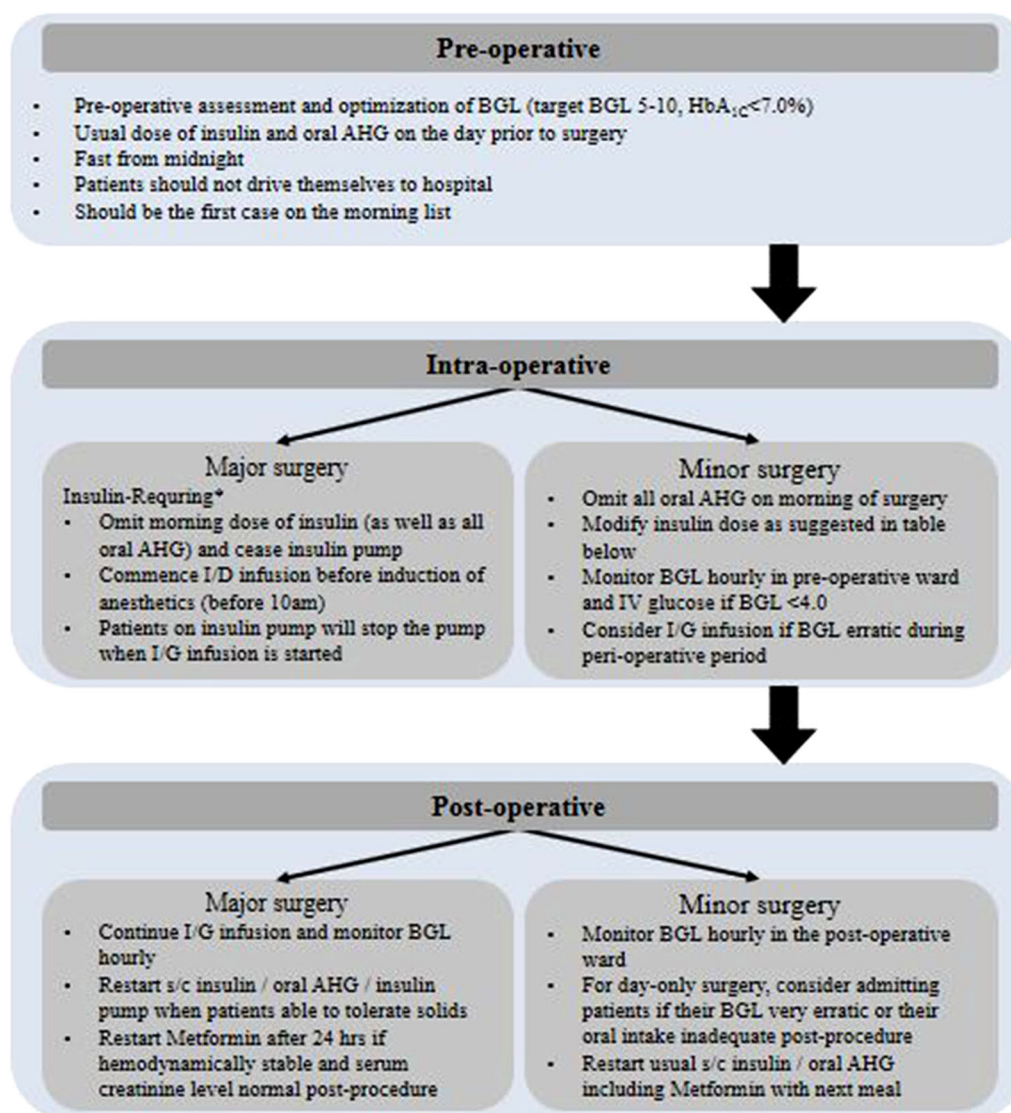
Pre-operative

- Pre-operative assessment and optimization of BGL (target BGL 5-10, $HbA_{1C}$<7.0%)
- Usual dose of insulin and oral AHG on the day prior to surgery
- Fast from midnight
- Patients should not drive themselves to hospital
- Should be the first case on the morning list

Intra-operative

Major surgery
Insulin-Requring*
- Omit morning dose of insulin (as well as all oral AHG) and cease insulin pump
- Commence I/D infusion before induction of anesthetics (before 10am)
- Patients on insulin pump will stop the pump when I/G infusion is started

Minor surgery
- Omit all oral AHG on morning of surgery
- Modify insulin dose as suggested in table below
- Monitor BGL hourly in pre-operative ward and IV glucose if BGL <4.0
- Consider I/G infusion if BGL erratic during peri-operative period

Post-operative

Major surgery
- Continue I/G infusion and monitor BGL hourly
- Restart s/c insulin / oral AHG / insulin pump when patients able to tolerate solids
- Restart Metformin after 24 hrs if hemodynamically stable and serum creatinine level normal post-procedure

Minor surgery
- Monitor BGL hourly in the post-operative ward
- For day-only surgery, consider admitting patients if their BGL very erratic or their oral intake inadequate post-procedure
- Restart usual s/c insulin / oral AHG including Metformin with next meal